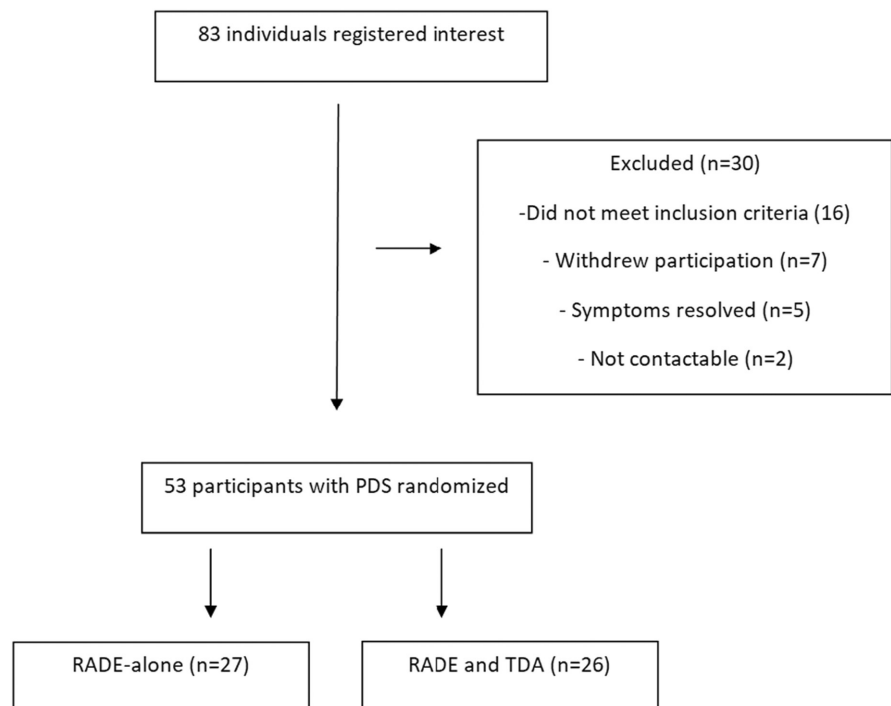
83 individuals registered interest

Excluded (n=30)

-Did not meet inclusion criteria (16)

- Withdrew participation (n=7)

- Symptoms resolved (n=5)

- Not contactable (n=2)

53 participants with PDS randomized

RADE-alone (n=27)

RADE and TDA (n=26)